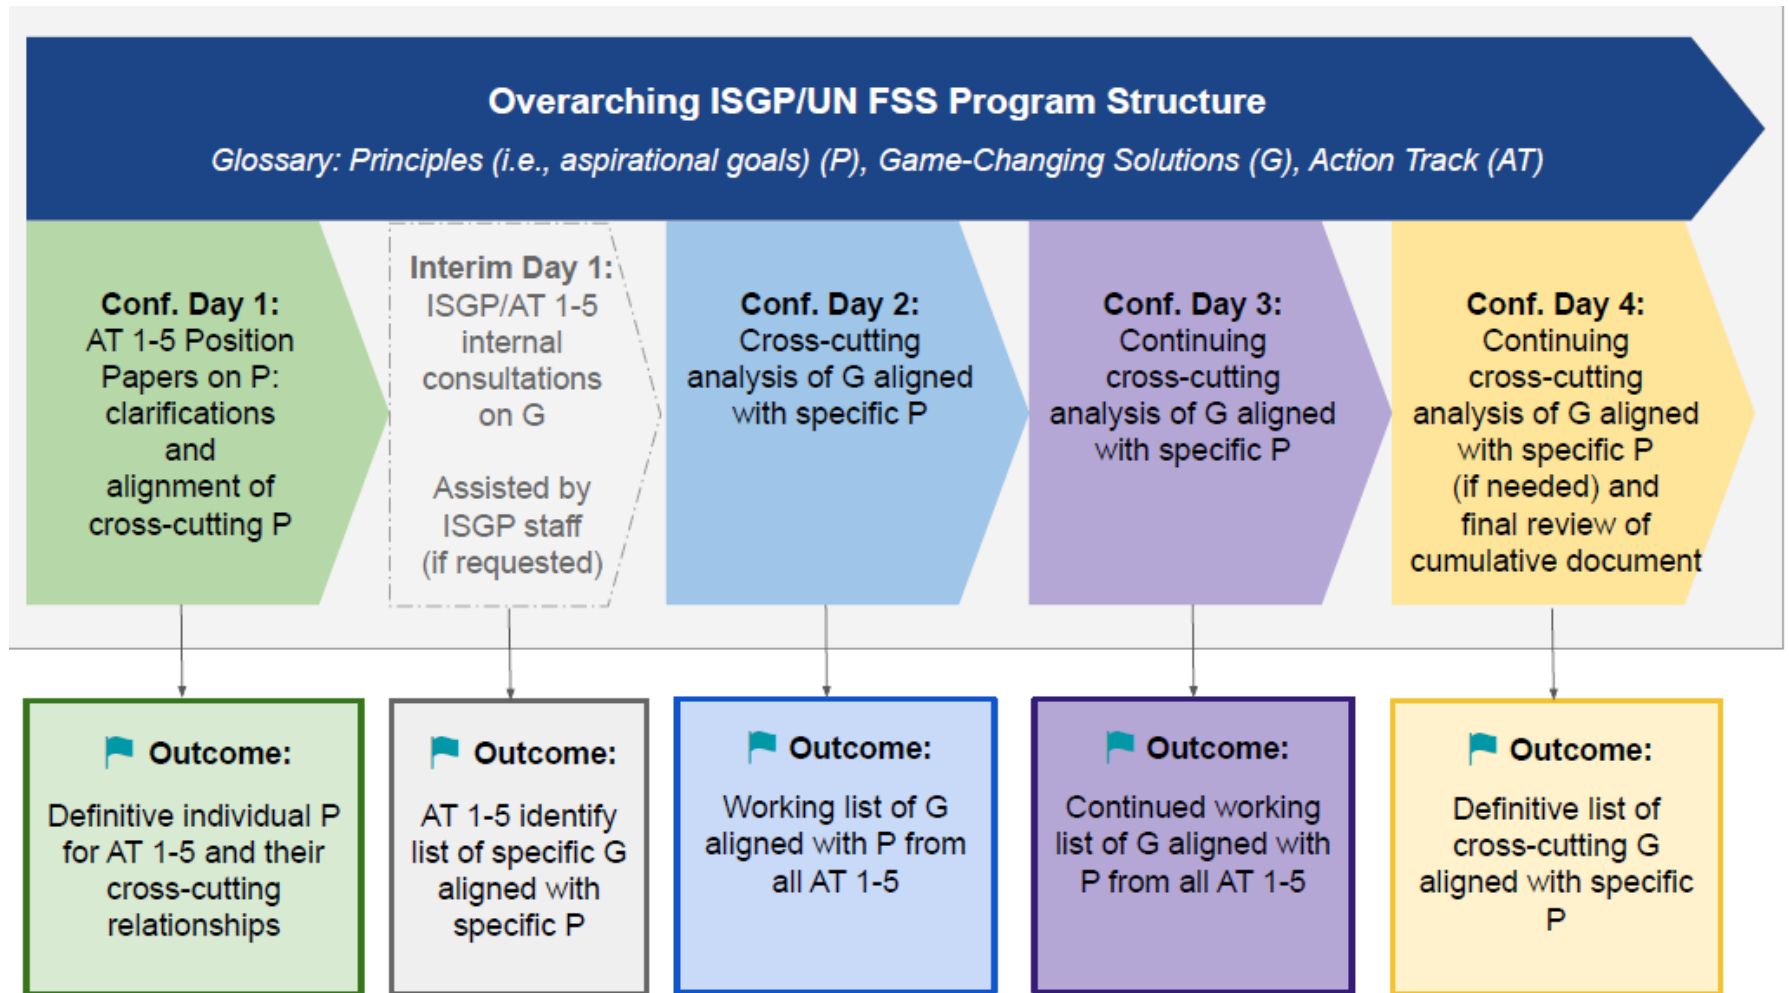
Overarching ISGP/UN FSS Program Structure

Glossary: Principles (i.e., aspirational goals) (P), Game-Changing Solutions (G), Action Track (AT)

Conf. Day 1: AT 1-5 Position Papers on P: clarifications and alignment of cross-cutting P

Interim Day 1: ISGP/AT 1-5 internal consultations on G

Assisted by ISGP staff (if requested)

Conf. Day 2: Cross-cutting analysis of G aligned with specific P

Conf. Day 3: Continuing cross-cutting analysis of G aligned with specific P

Conf. Day 4: Continuing cross-cutting analysis of G aligned with specific P (if needed) and final review of cumulative document

Outcome: Definitive individual P for AT 1-5 and their cross-cutting relationships

Outcome: AT 1-5 identify list of specific G aligned with specific P

Outcome: Working list of G aligned with P from all AT 1-5

Outcome: Continued working list of G aligned with P from all AT 1-5

Outcome: Definitive list of cross-cutting G aligned with specific P